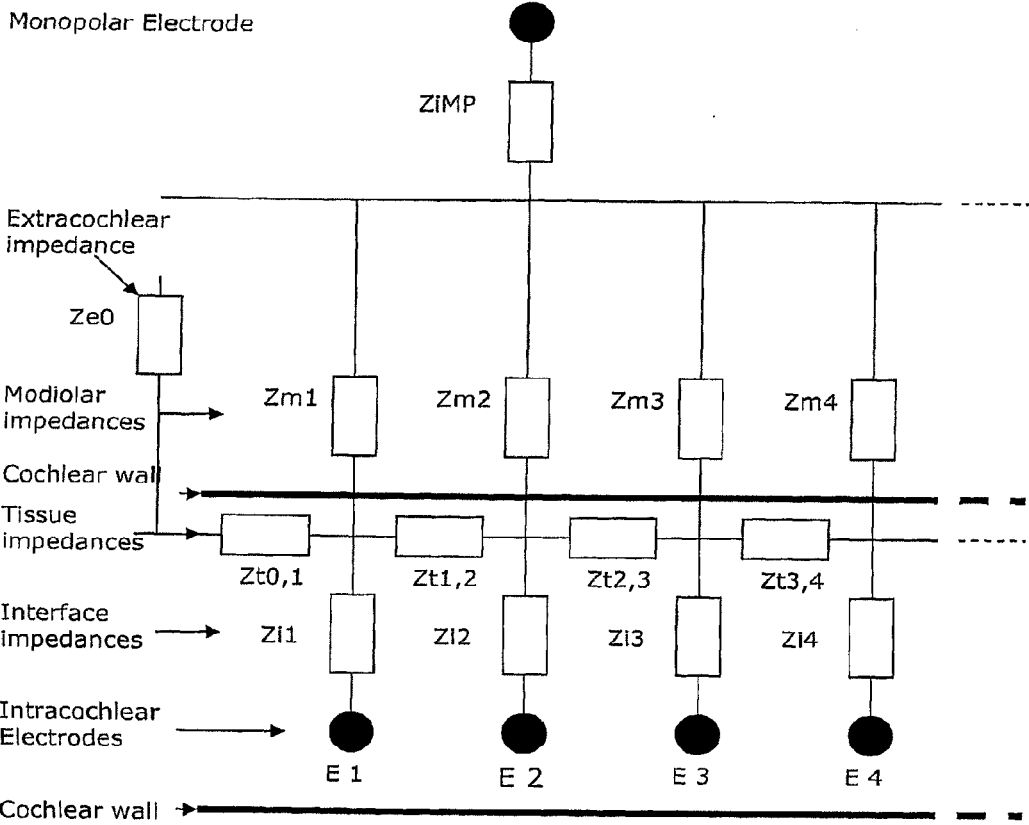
Monopolar Electrode

ZiMP

Extracochlear impedance

Ze0

Modiolar impedances

Zm1

Zm2

Zm3

Zm4

Cochlear wall

Tissue impedances

Zt0,1

Zt1,2

Zt2,3

Zt3,4

Interface impedances

Zi1

Zi2

Zi3

Zi4

Intracochlear Electrodes

E 1

E 2

E 3

E 4

Cochlear wall